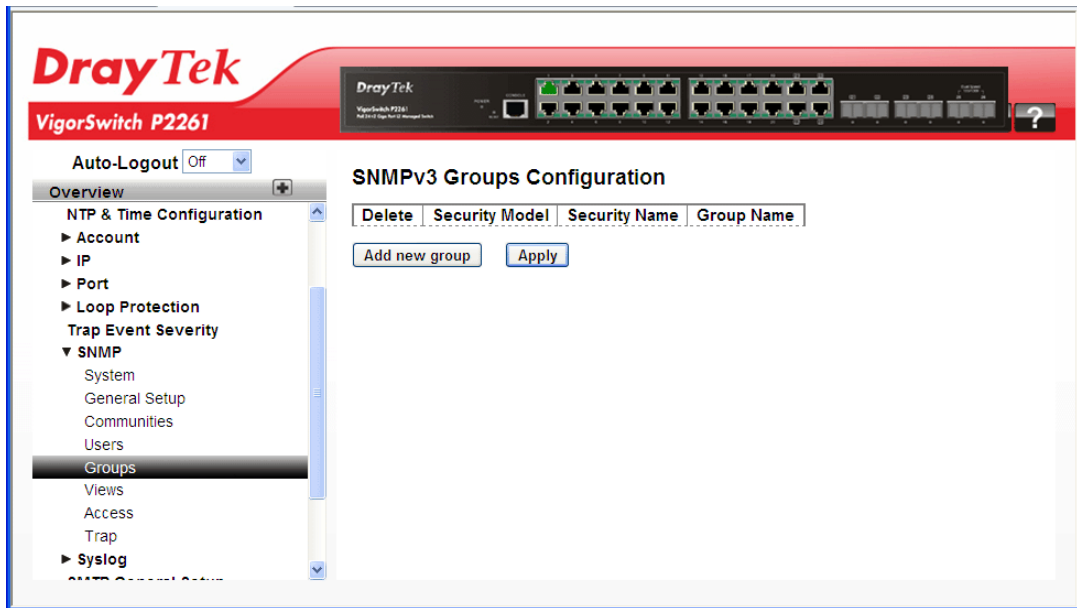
DrayTek
VigorSwitch P2261

DrayTek
VigorSwitch P2261

?

Auto-Logout Off

Overview

NTP & Time Configuration
► Account
► IP
► Port
► Loop Protection
Trap Event Severity
▼ SNMP
System
General Setup
Communities
Users
Groups
Views
Access
Trap
► Syslog
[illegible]

SNMPv3 Groups Configuration

| Delete | Security Model | Security Name | Group Name |
|---|---|---|---|

Add new group
Apply